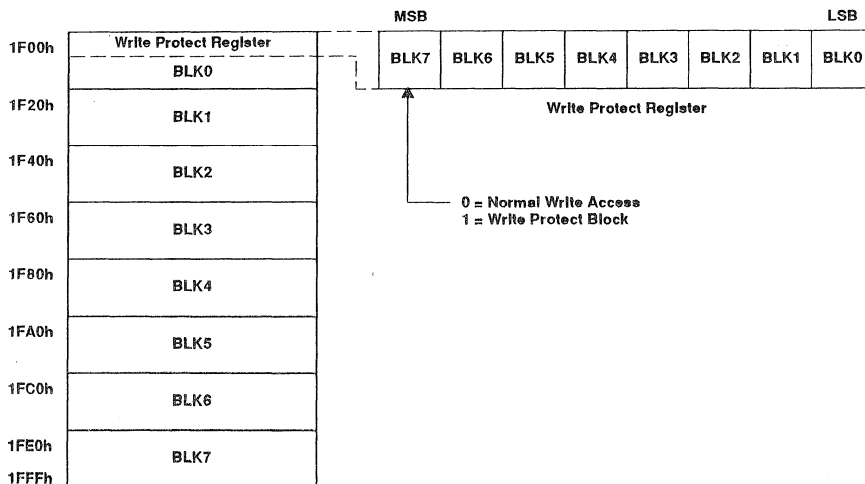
1F00h
Write Protect Register
BLK0
1F20h
BLK1
1F40h
BLK2
1F60h
BLK3
1F80h
BLK4
1FA0h
BLK5
1FC0h
BLK6
1FE0h
BLK7
1FFFh

MSB
LSB

| BLK7 | BLK6 | BLK5 | BLK4 | BLK3 | BLK2 | BLK1 | BLK0 |
|---|---|---|---|---|---|---|---|

Write Protect Register

0 = Normal Write Access
1 = Write Protect Block